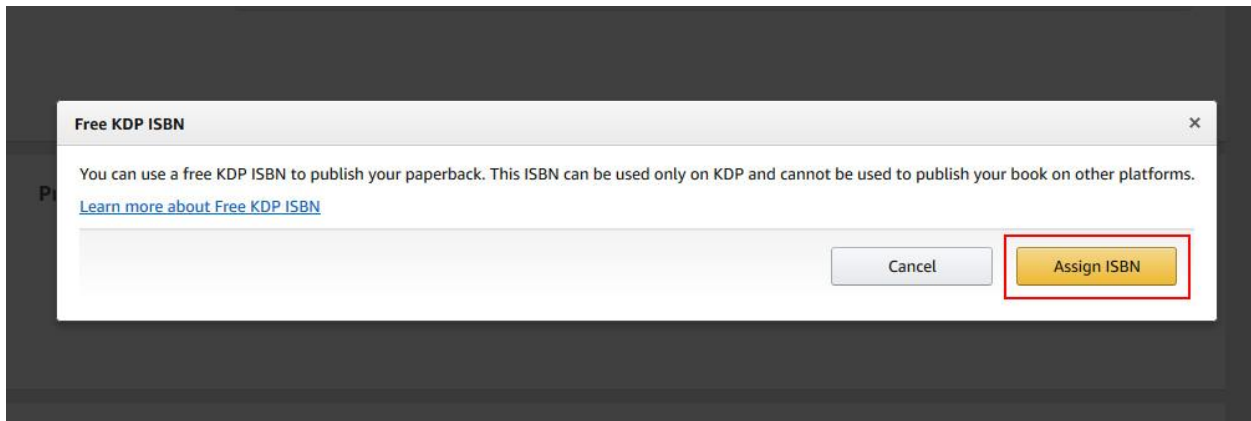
Free KDP ISBN

×

Pr

You can use a free KDP ISBN to publish your paperback. This ISBN can be used only on KDP and cannot be used to publish your book on other platforms.

Learn more about Free KDP ISBN

Cancel

Assign ISBN